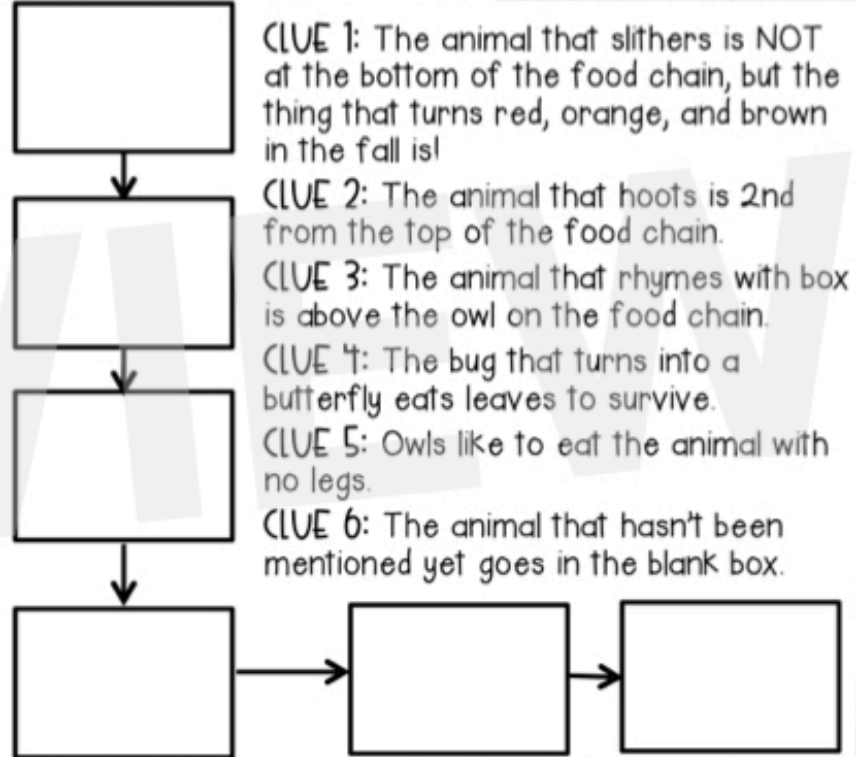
CLUE 1: The animal that slithers is NOT at the bottom of the food chain, but the thing that turns red, orange, and brown in the fall is!

CLUE 2: The animal that hoots is 2nd from the top of the food chain.

CLUE 3: The animal that rhymes with box is above the owl on the food chain.

CLUE 4: The bug that turns into a butterfly eats leaves to survive.

CLUE 5: Owls like to eat the animal with no legs.

CLUE 6: The animal that hasn't been mentioned yet goes in the blank box.